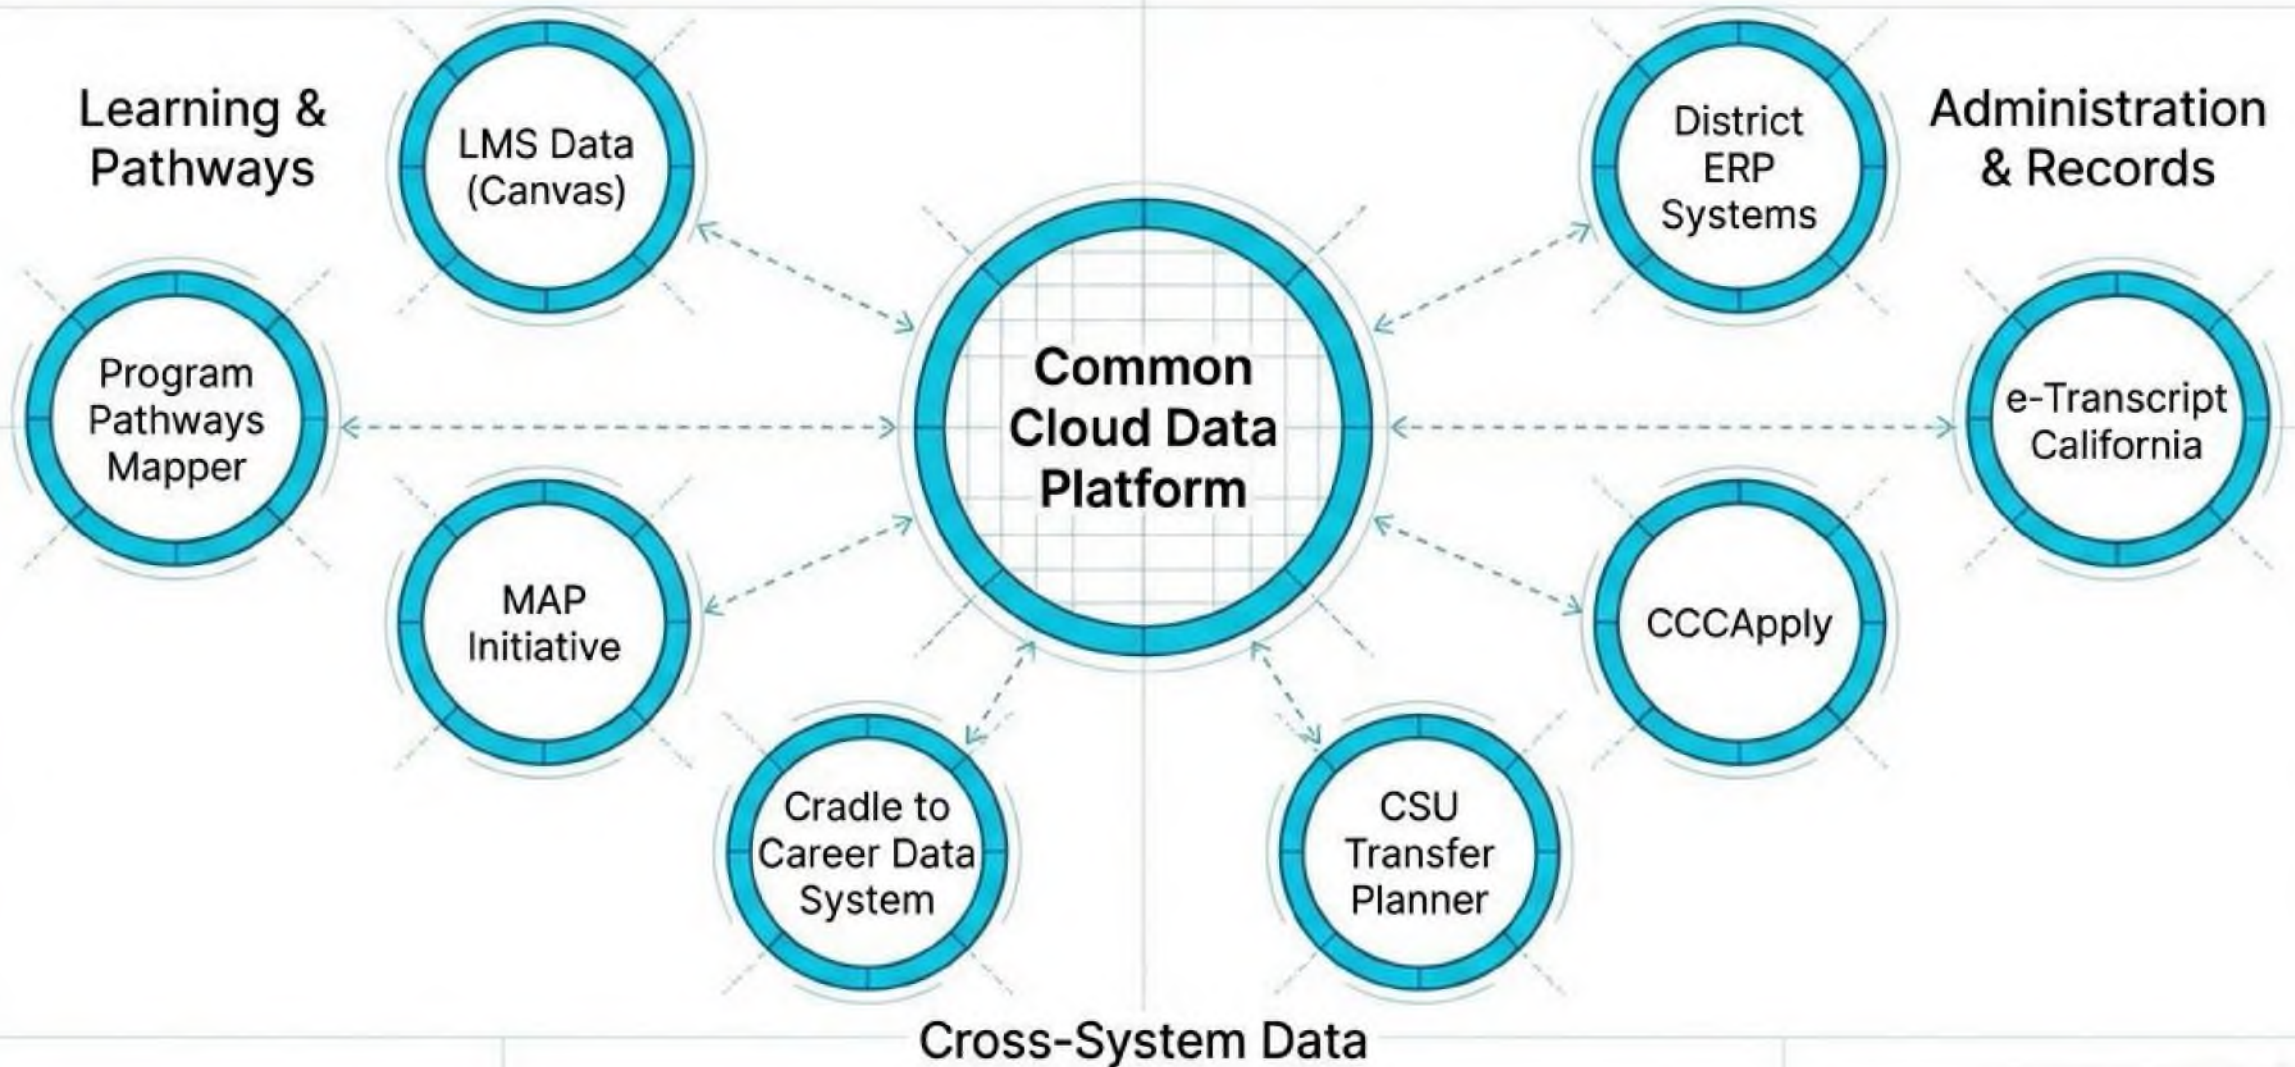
Learning & Pathways

LMS Data (Canvas)

District ERP Systems

Administration & Records

Program Pathways Mapper

Common Cloud Data Platform

e-Transcript California

MAP Initiative

CCCApply

Cradle to Career Data System

CSU Transfer Planner

Cross-System Data